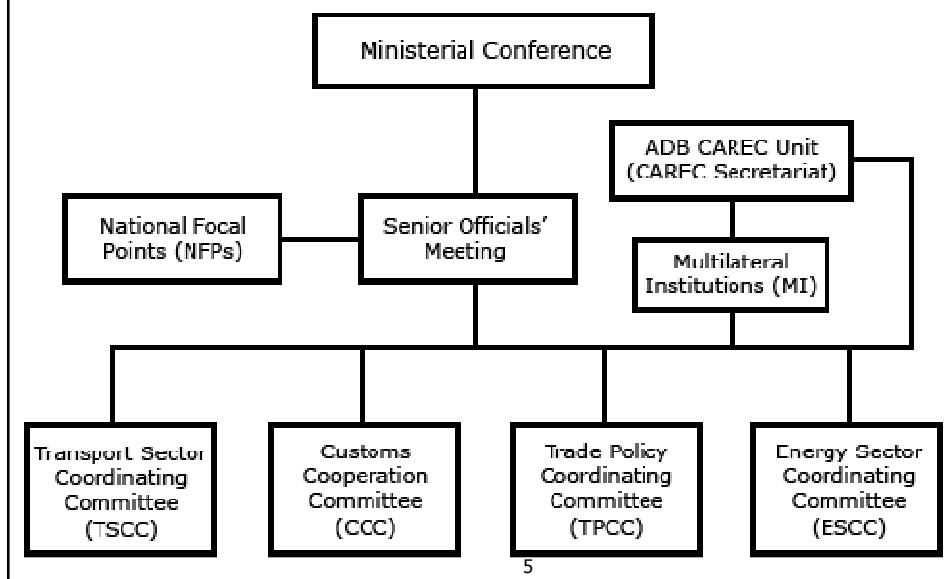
Ministerial Conference

ADB CAREC Unit (CAREC Secretariat)

National Focal Points (NFPs)

Senior Officials' Meeting

Multilateral Institutions (MI)

Transport Sector Coordinating Committee (TSCC)

Customs Cooperation Committee (CCC)

Trade Policy Coordinating Committee (TPCC)

Energy Sector Coordinating Committee (ESCC)

5